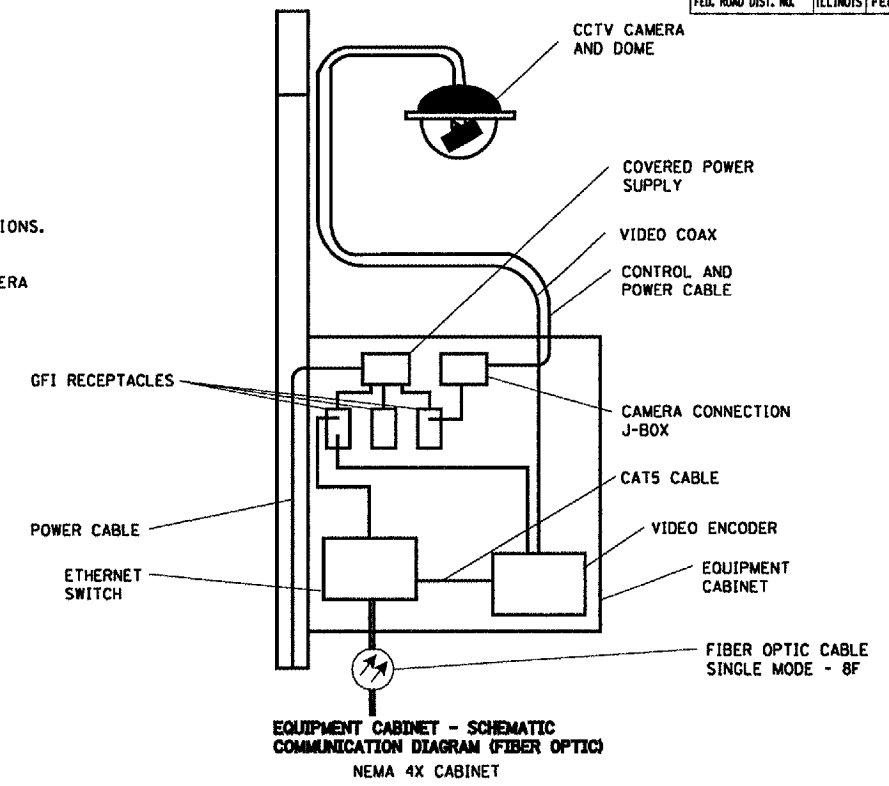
FED. ROAD DIST. NO. | ILLINOIS | FE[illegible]

CCTV CAMERA AND DOME

IONS.

ERA

COVERED POWER SUPPLY

VIDEO COAX

CONTROL AND POWER CABLE

GFI RECEPTACLES

CAMERA CONNECTION J-BOX

CAT5 CABLE

POWER CABLE

VIDEO ENCODER

ETHERNET SWITCH

EQUIPMENT CABINET

FIBER OPTIC CABLE SINGLE MODE - 8F

EQUIPMENT CABINET - SCHEMATIC COMMUNICATION DIAGRAM (FIBER OPTIC)

NEMA 4X CABINET